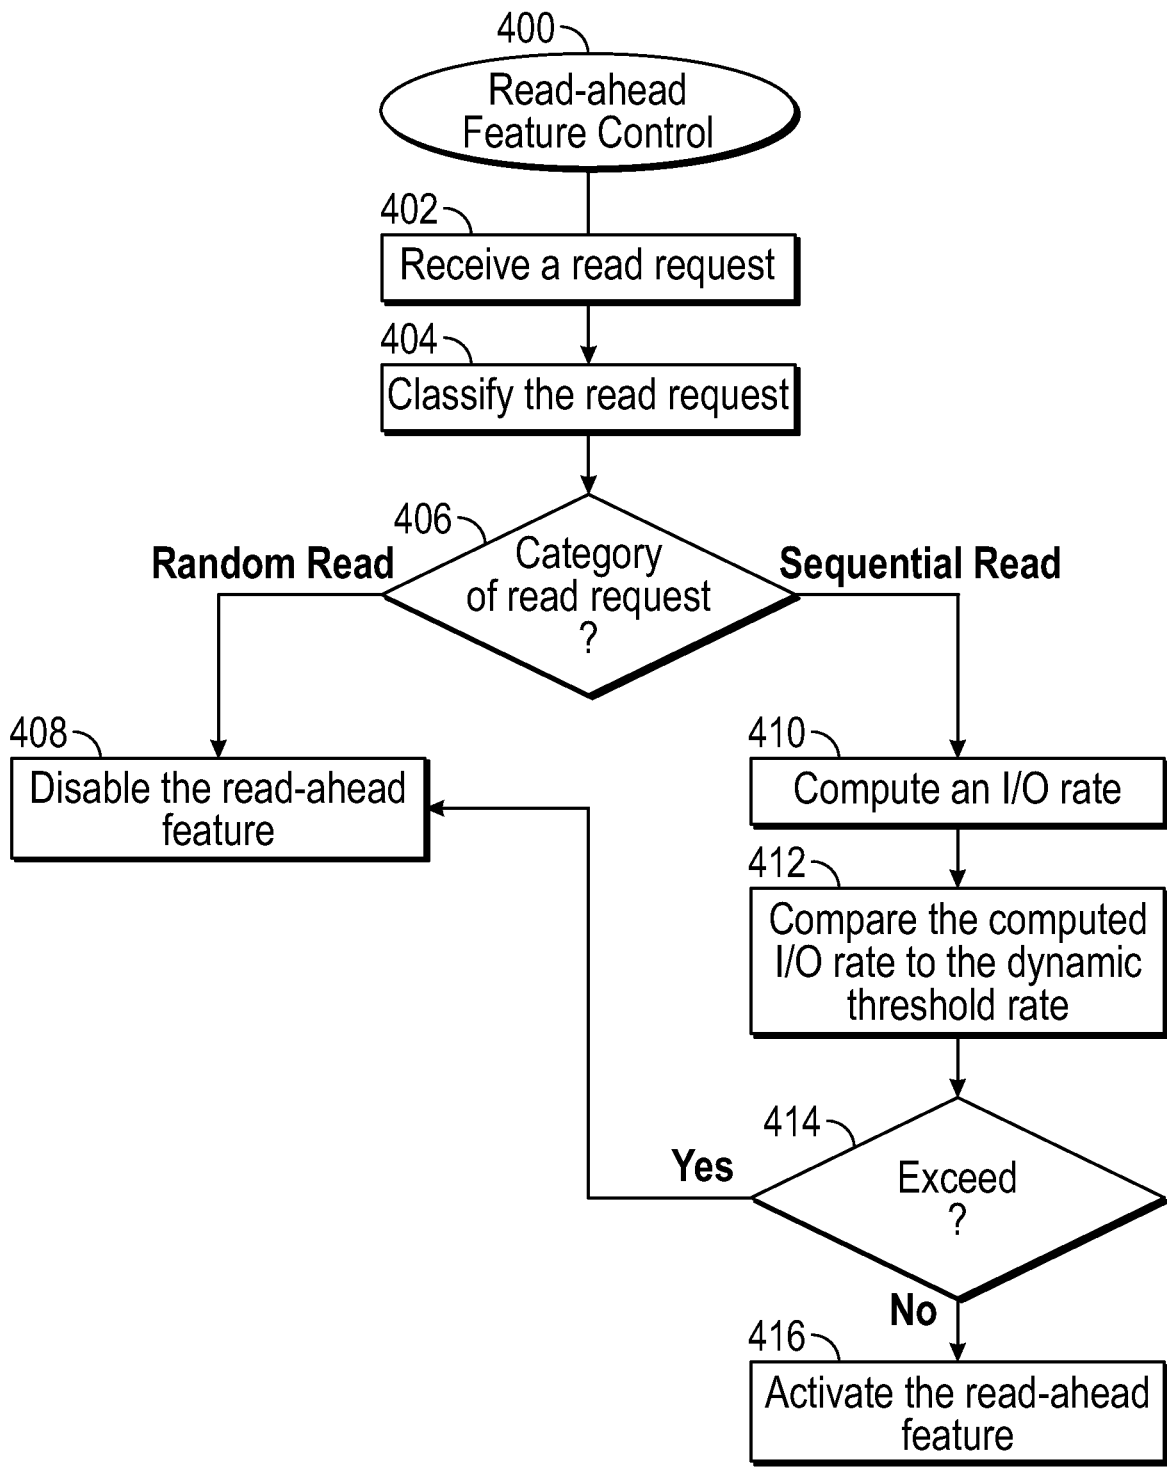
400
Read-ahead Feature Control

402
Receive a read request

404
Classify the read request

406
Category of read request ?

Random Read

Sequential Read

408
Disable the read-ahead feature

410
Compute an I/O rate

412
Compare the computed I/O rate to the dynamic threshold rate

414
Exceed ?

Yes

No

416
Activate the read-ahead feature